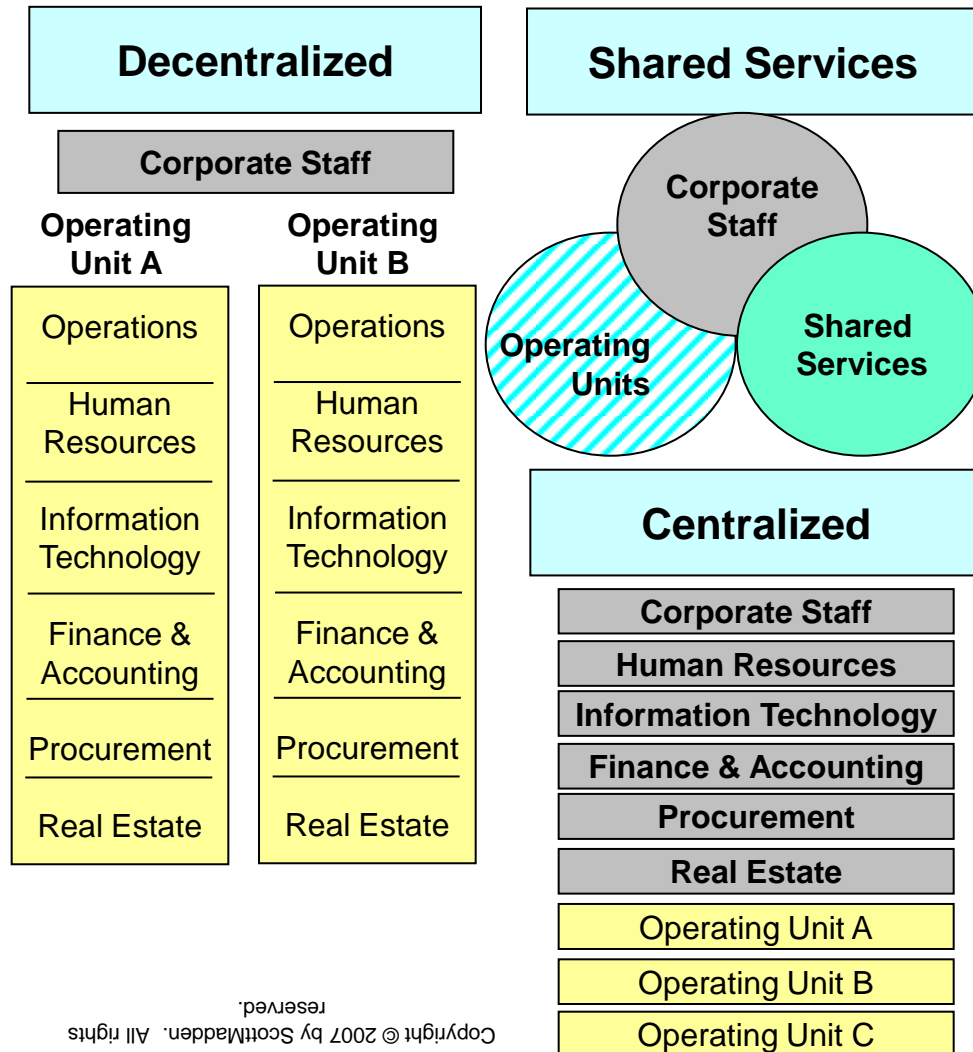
Decentralized

Corporate Staff

Operating Unit A

Operations

Human Resources

Information Technology

Finance & Accounting

Procurement

Real Estate

Operating Unit B

Operations

Human Resources

Information Technology

Finance & Accounting

Procurement

Real Estate

Shared Services

Corporate Staff

Operating Units

Shared Services

Centralized

Corporate Staff

Human Resources

Information Technology

Finance & Accounting

Procurement

Real Estate

Operating Unit A

Operating Unit B

Operating Unit C

Copyright © 2007 by ScottMadden. All rights reserved.